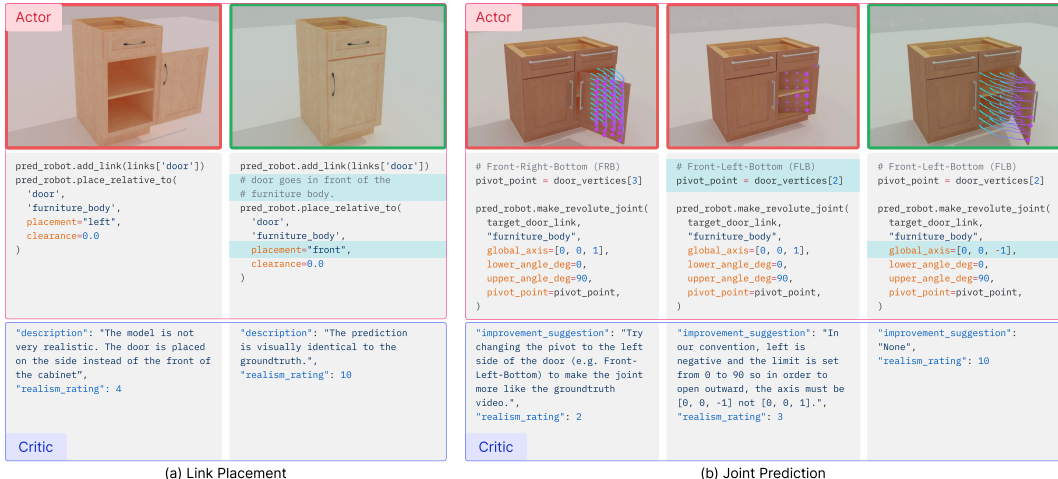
Actor

pred_robot.add_link(links['door'])
pred_robot.place_relative_to(
'door',
'furniture_body',
placement="left",
clearance=0.0
)

pred_robot.add_link(links['door'])
# door goes in front of the
# furniture body.
pred_robot.place_relative_to(
'door',
'furniture_body',
placement="front",
clearance=0.0
)

"description": "The model is not very realistic. The door is placed on the side instead of the front of the cabinet",
"realism_rating": 4

"description": "The prediction is visually identical to the groundtruth.",
"realism_rating": 10

Critic

(a) Link Placement

Actor

# Front-Right-Bottom (FRB)
pivot_point = door_vertices[3]

pred_robot.make_revolute_joint(
target_door_link,
"furniture_body",
global_axis=[0, 0, 1],
lower_angle_deg=0,
upper_angle_deg=90,
pivot_point=pivot_point,
)

# Front-Left-Bottom (FLB)
pivot_point = door_vertices[2]

pred_robot.make_revolute_joint(
target_door_link,
"furniture_body",
global_axis=[0, 0, 1],
lower_angle_deg=0,
upper_angle_deg=90,
pivot_point=pivot_point,
)

# Front-Left-Bottom (FLB)
pivot_point = door_vertices[2]

pred_robot.make_revolute_joint(
target_door_link,
"furniture_body",
global_axis=[0, 0, -1],
lower_angle_deg=0,
upper_angle_deg=90,
pivot_point=pivot_point,
)

"improvement_suggestion": "Try changing the pivot to the left side of the door (e.g. Front-Left-Bottom) to make the joint more like the groundtruth video.",
"realism_rating": 2

"improvement_suggestion": "In our convention, left is negative and the limit is set from 0 to 90 so in order to open outward, the axis must be [0, 0, -1] not [0, 0, 1].",
"realism_rating": 3

"improvement_suggestion": "None",
"realism_rating": 10

Critic

(b) Joint Prediction